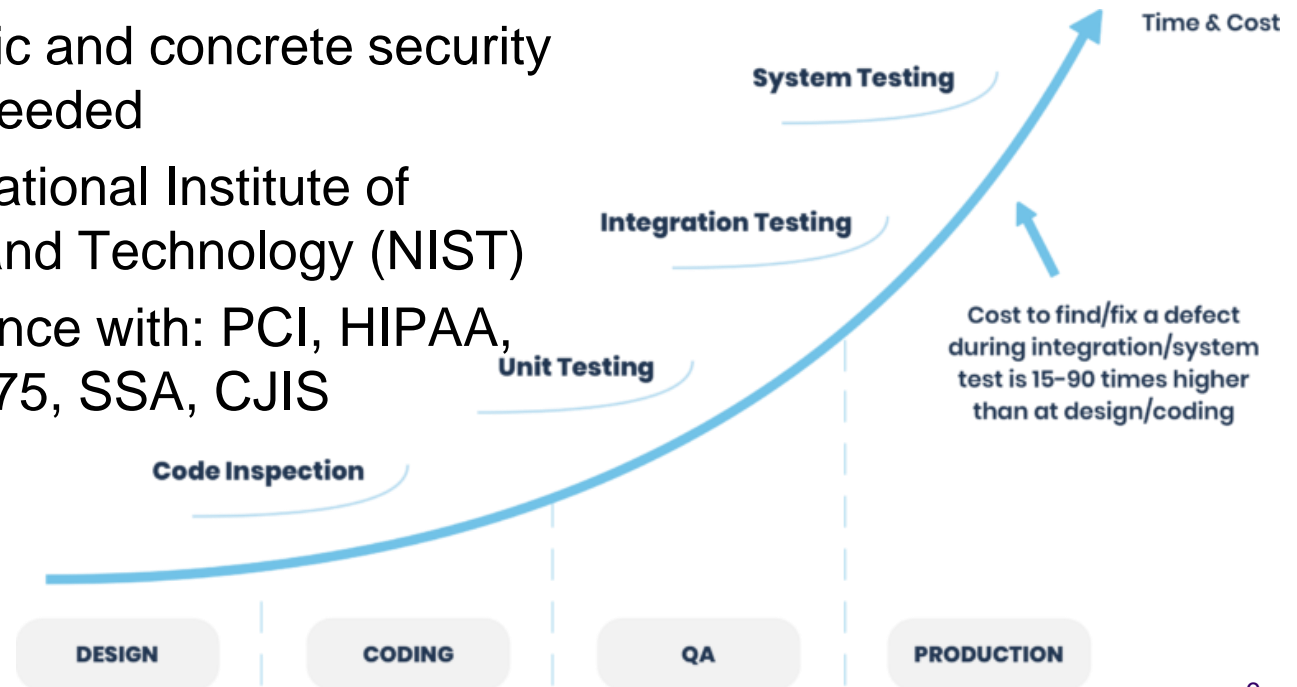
ic and concrete security
eeded

ational Institute of
And Technology (NIST)

nce with: PCI, HIPAA,
75, SSA, CJIS

Time & Cost

System Testing

Integration Testing

Unit Testing

Code Inspection

Cost to find/fix a defect during integration/system test is 15-90 times higher than at design/coding

DESIGN

CODING

QA

PRODUCTION